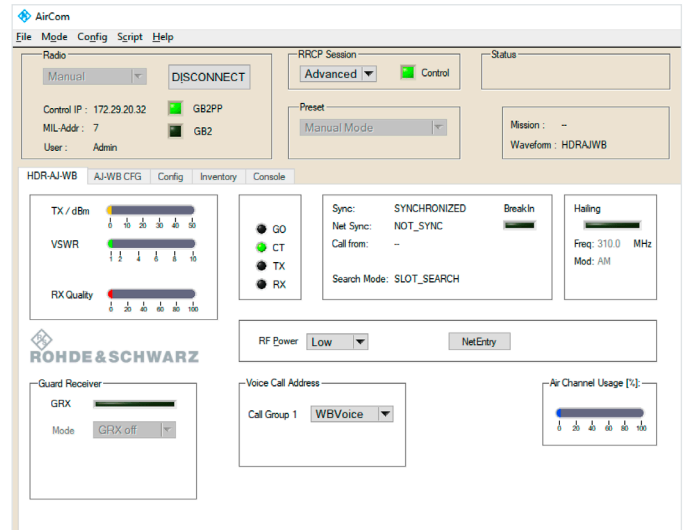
AirCom

File Mode Config Script Help

Radio

Manual

DISCONNECT

Control IP : 172.29.20.32

GB2PP

MIL-Addr : 7

GB2

User : Admin

RRCP Session

Advanced

Control

Preset

Manual Mode

Status

Mission : --

Waveform : HDRAJWB

HDR-AJ-WB | AJ-WB CFG | Config | Inventory | Console

TX / dBm

0 10 20 30 40 50

VSWR

1 2 4 6 8 10

RX Quality

0 20 40 60 80 100

GO

CT

TX

RX

Sync: SYNCHRONIZED

Net Sync: NOT_SYNC

Call from: --

Search Mode: SLOT_SEARCH

BreakIn

Hailing

Freq: 310.0 MHz

Mod: AM

ROHDE&SCHWARZ

RF Power Low

NetEntry

Guard Receiver

GRX

Mode GRX off

Voice Call Address

Call Group 1 WBVoice

Air Channel Usage [%]:

0 20 40 60 80 100